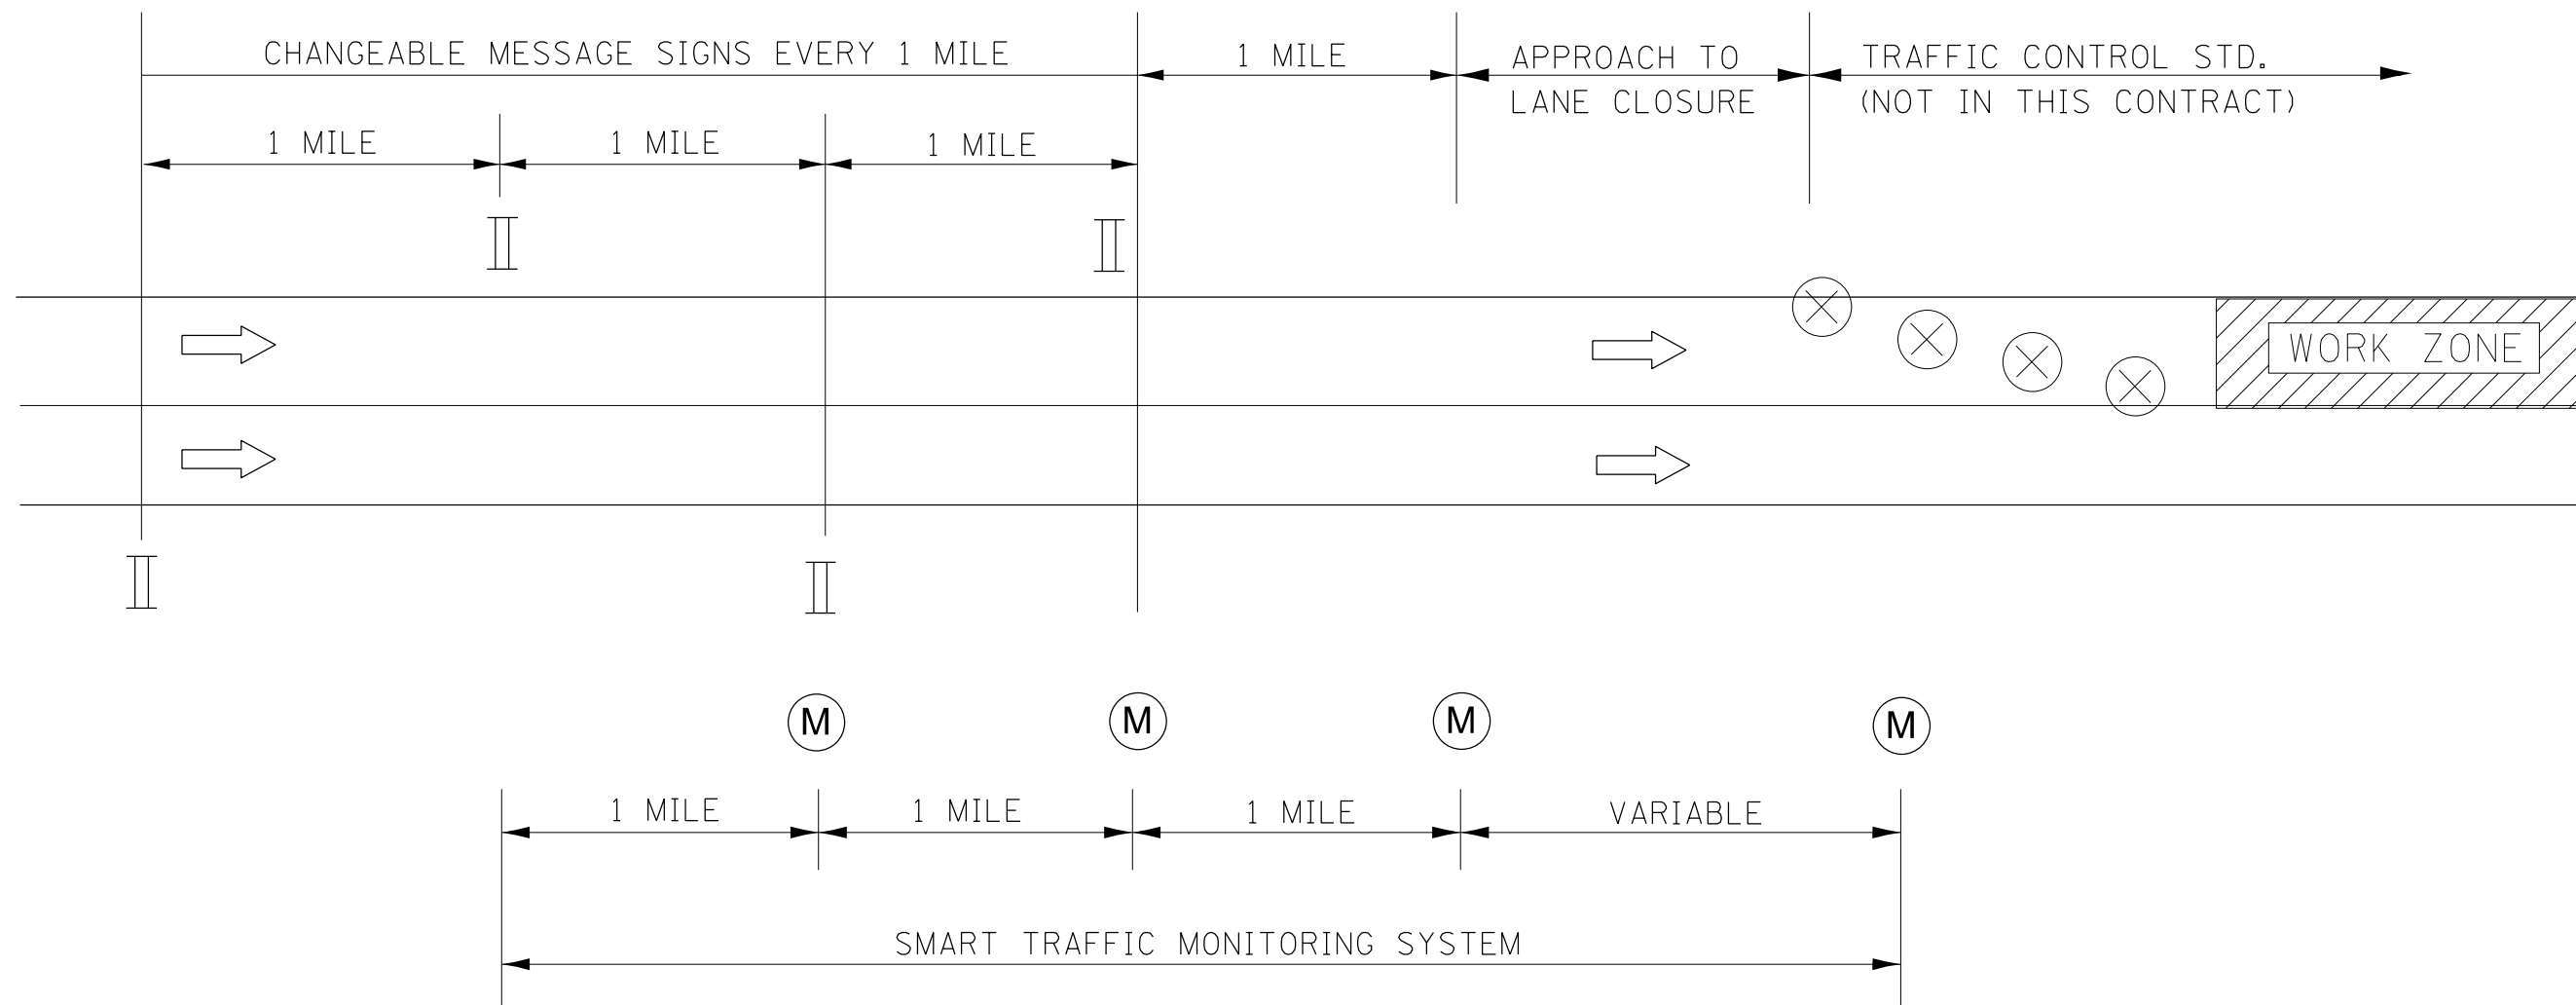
CHANGEABLE MESSAGE SIGNS EVERY 1 MILE

1 MILE

APPROACH TO LANE CLOSURE

TRAFFIC CONTROL STD. (NOT IN THIS CONTRACT)

1 MILE

1 MILE

1 MILE

WORK ZONE

M

M

M

M

1 MILE

1 MILE

1 MILE

VARIABLE

SMART TRAFFIC MONITORING SYSTEM